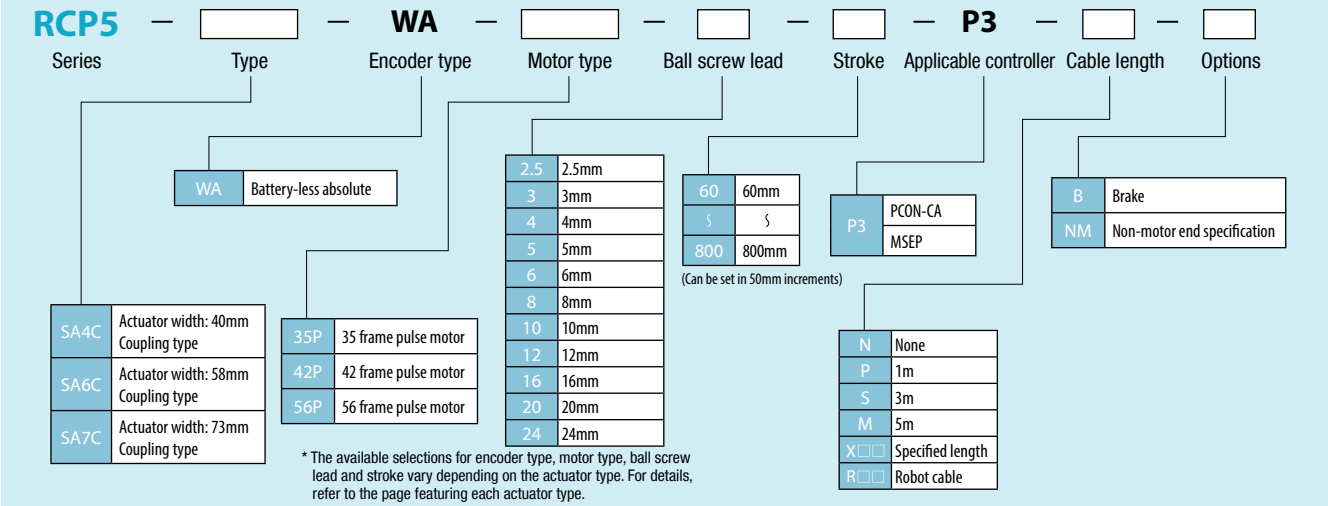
RCP5 — — WA — — — — P3 — —

Series Type Encoder type Motor type Ball screw lead Stroke Applicable controller Cable length Options

| WA | Battery-less absolute |
|---|---|

| 2.5 | 2.5mm |
|---|---|
| 3 | 3mm |
| 4 | 4mm |
| 5 | 5mm |
| 6 | 6mm |
| 8 | 8mm |
| 10 | 10mm |
| 12 | 12mm |
| 16 | 16mm |
| 20 | 20mm |
| 24 | 24mm |

| 60 | 60mm |
|---|---|
| ∫ | ∫ |
| 800 | 800mm |

(Can be set in 50mm increments)

| P3 | PCON-CA |
|---|---|
| | MSEP |

| B | Brake |
|---|---|
| NM | Non-motor end specification |

| SA4C | Actuator width: 40mm Coupling type |
|---|---|
| SA6C | Actuator width: 58mm Coupling type |
| SA7C | Actuator width: 73mm Coupling type |

| 35P | 35 frame pulse motor |
|---|---|
| 42P | 42 frame pulse motor |
| 56P | 56 frame pulse motor |

| N | None |
|---|---|
| P | 1m |
| S | 3m |
| M | 5m |
| X□□ | Specified length |
| R□□ | Robot cable |

* The available selections for encoder type, motor type, ball screw lead and stroke vary depending on the actuator type. For details, refer to the page featuring each actuator type.